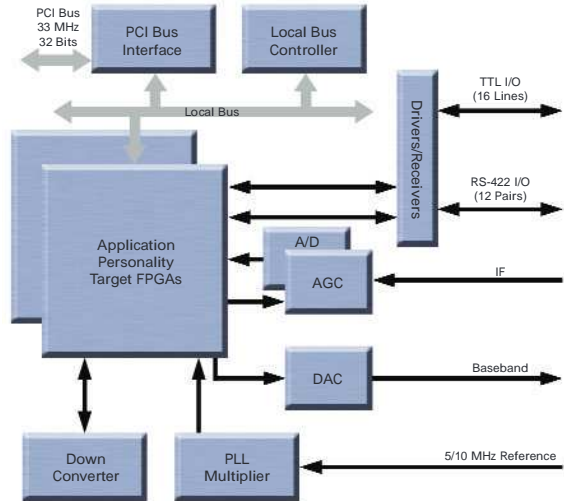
PCI Bus
33 MHz
32 Bits

PCI Bus
Interface

Local Bus
Controller

Local Bus

Drivers/Receivers

TTL I/O
(16 Lines)

RS-422 I/O
(12 Pairs)

Application
Personality
Target FPGAs

A/D

AGC

IF

DAC

Baseband

Down
Converter

PLL
Multiplier

5/10 MHz Reference